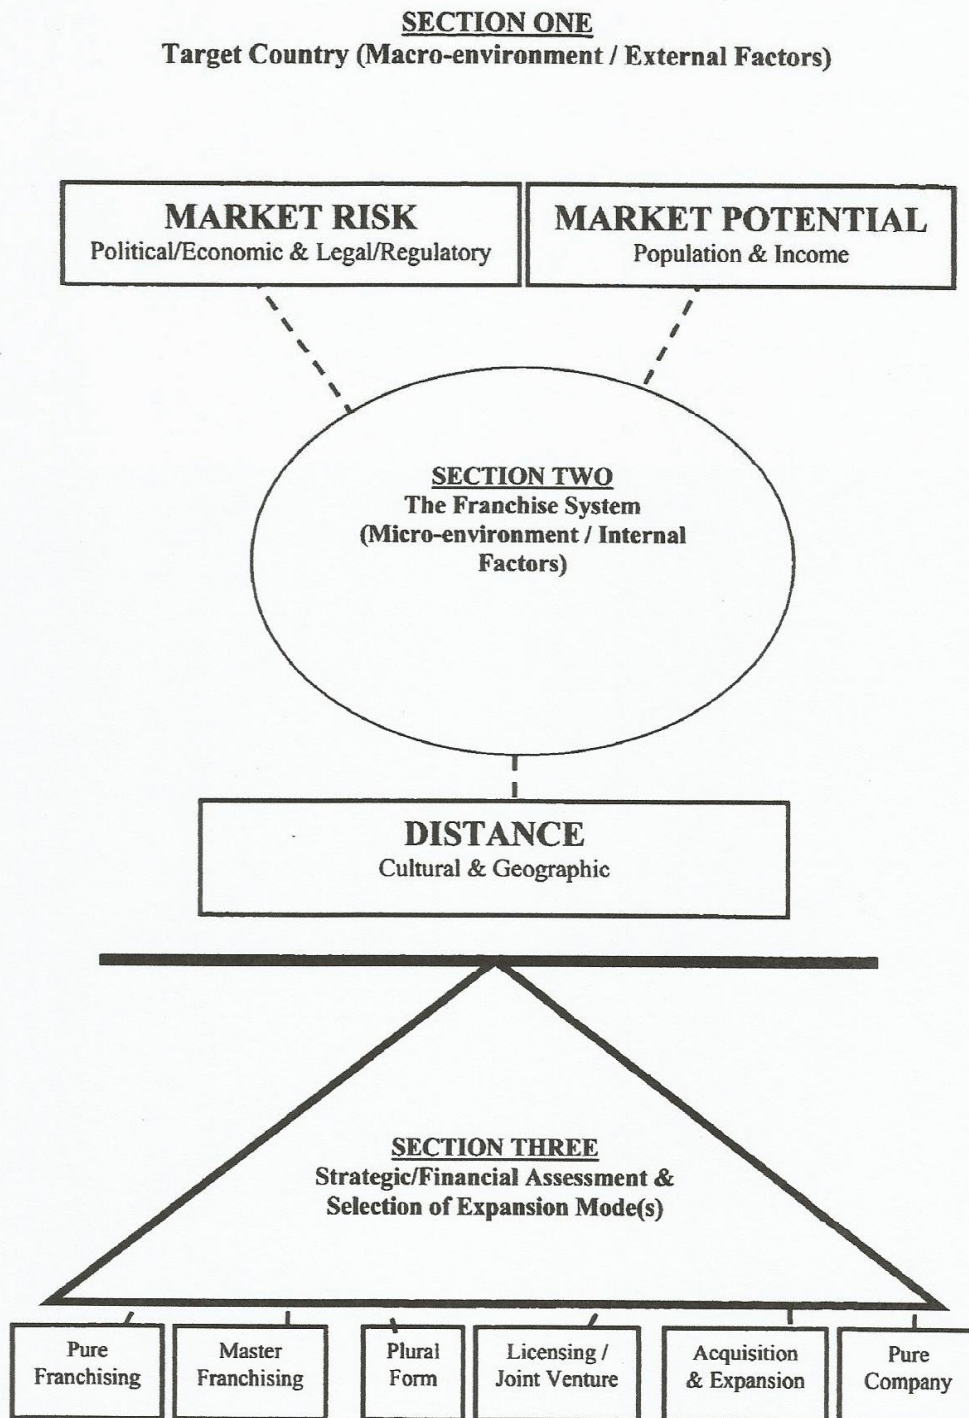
SECTION ONE
Target Country (Macro-environment / External Factors)

MARKET RISK
Political/Economic & Legal/Regulatory

MARKET POTENTIAL
Population & Income

SECTION TWO
The Franchise System
(Micro-environment / Internal Factors)

DISTANCE
Cultural & Geographic

SECTION THREE
Strategic/Financial Assessment & Selection of Expansion Mode(s)

Pure Franchising

Master Franchising

Plural Form

Licensing / Joint Venture

Acquisition & Expansion

Pure Company